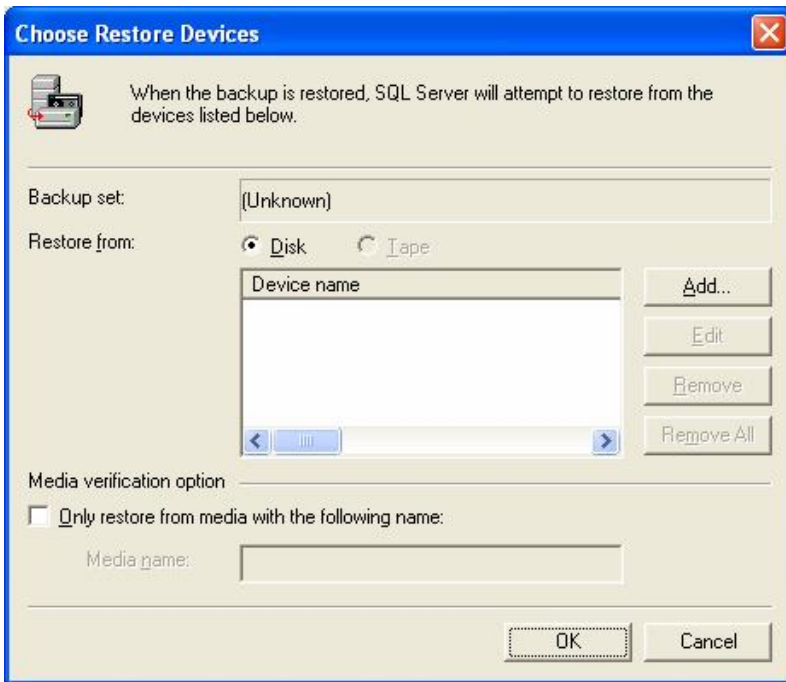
Choose Restore Devices

When the backup is restored, SQL Server will attempt to restore from the devices listed below.

Backup set: (Unknown)

Restore from: Disk Tape

| Device name |
|---|

Add...
Edit
Remove
Remove All

Media verification option

Only restore from media with the following name:

Media name:

OK Cancel